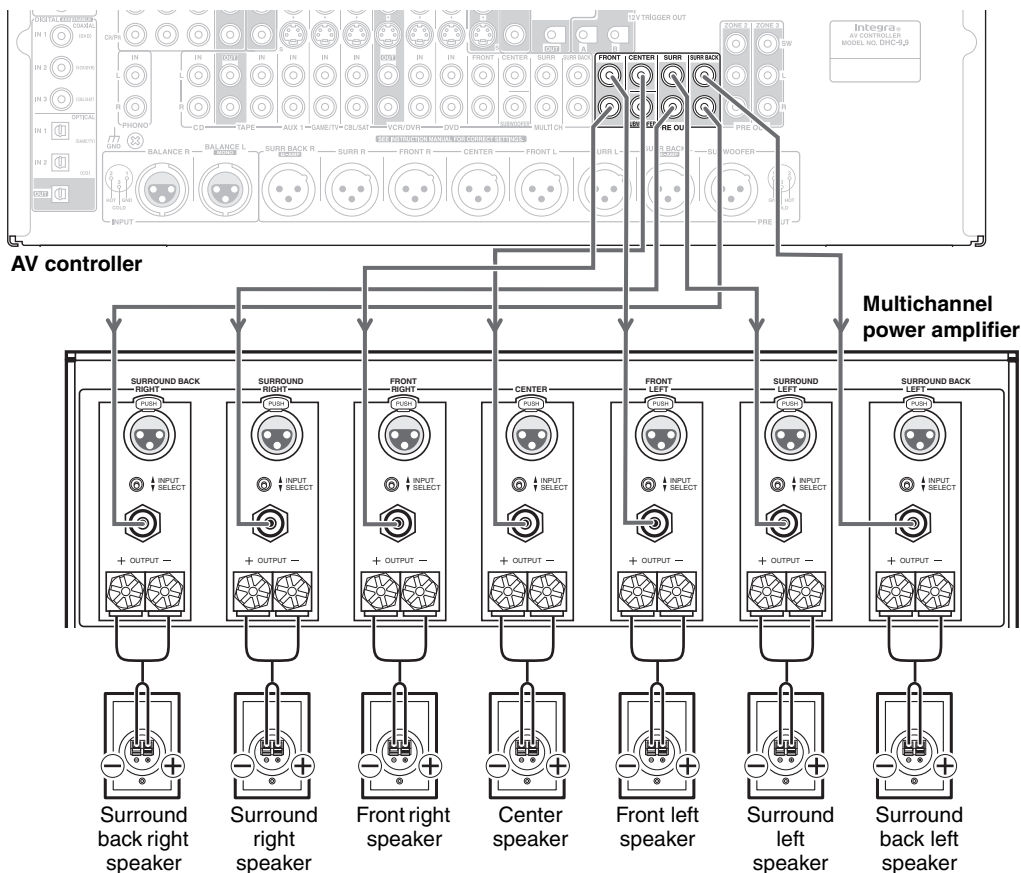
DIGITAL
COAXIAL
IN 1
IN 2
IN 3
OPTICAL
IN 1
IN 2
OUT
GND
PHONO
CD
TAPE
AUX 1
GAME/TV
CBL/SAT
VCR/DVR
DVD
MULTI CH
IN
OUT
FRONT
CENTER
SURR
SURR BACK
SUBWOOFER
PRE OUT
12V TRIGGER OUT
A
B
ZONE 2
ZONE 3
SW
L
R
PRE OUT
Integra
AV CONTROLLER
MODEL NO. DHC-9.9
BALANCE R
BALANCE L
SURR BACK R
SURR R
FRONT R
CENTER
FRONT L
SURR L
SURR BACK L
SUBWOOFER
INPUT
PRE OUT
HOT
COLD
GND

AV controller

Multichannel power amplifier

SURROUND BACK RIGHT
PUSH
INPUT SELECT
+ OUTPUT −

SURROUND RIGHT
PUSH
INPUT SELECT
+ OUTPUT −

FRONT RIGHT
PUSH
INPUT SELECT
+ OUTPUT −

CENTER
PUSH
INPUT SELECT
+ OUTPUT −

FRONT LEFT
PUSH
INPUT SELECT
+ OUTPUT −

SURROUND LEFT
PUSH
INPUT SELECT
+ OUTPUT −

SURROUND BACK LEFT
PUSH
INPUT SELECT
+ OUTPUT −

Surround back right speaker

Surround right speaker

Front right speaker

Center speaker

Front left speaker

Surround left speaker

Surround back left speaker